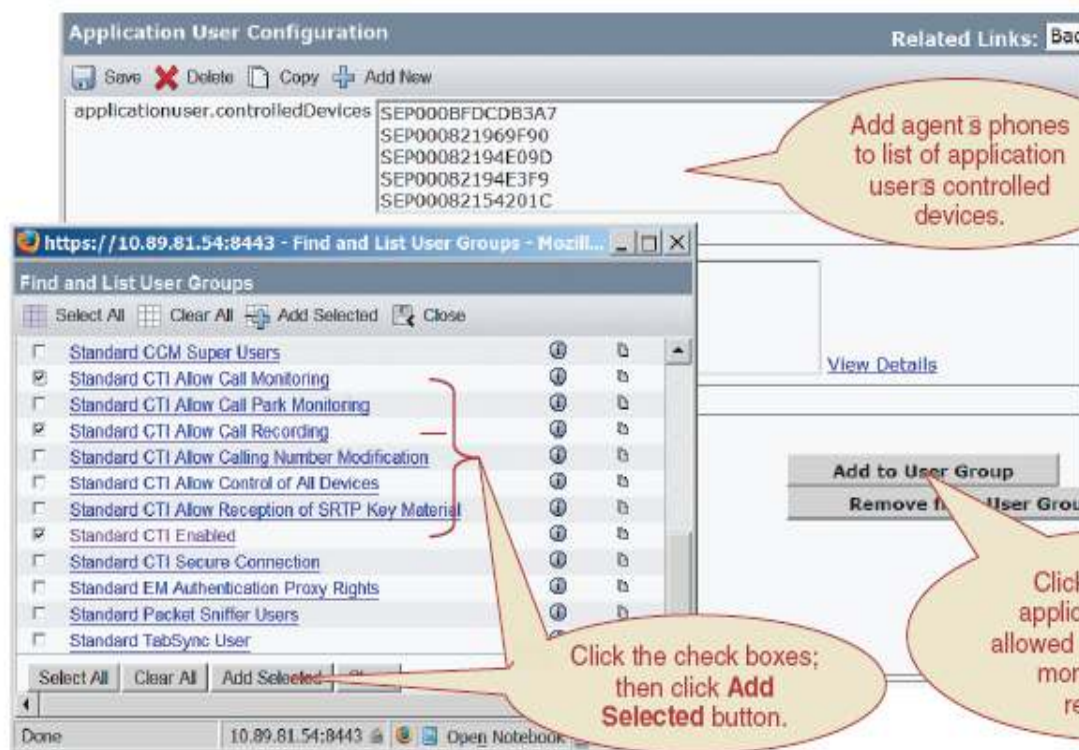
Application User Configuration

Related Links: Bac

Save Delete Copy Add New

applicationuser.controlledDevices SEP000BFDCDB3A7
SEP000821969F90
SEP00082194E09D
SEP00082194E3F9
SEP00082154201C

Add agent s phones to list of application user s controlled devices.

https://10.89.81.54:8443 - Find and List User Groups - Mozill...

Find and List User Groups

Select All Clear All Add Selected Close

Standard CCM Super Users
Standard CTI Allow Call Monitoring
Standard CTI Allow Call Park Monitoring
Standard CTI Allow Call Recording
Standard CTI Allow Calling Number Modification
Standard CTI Allow Control of All Devices
Standard CTI Allow Reception of SRTP Key Material
Standard CTI Enabled
Standard CTI Secure Connection
Standard EM Authentication Proxy Rights
Standard Packet Sniffer Users
Standard TabSync User

View Details

Add to User Group

Remove f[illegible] User Grou

Click applic allowed mor re

Select All Clear All Add Selected

Click the check boxes; then click Add Selected button.

Done 10.89.81.54:8443 Open Notebook